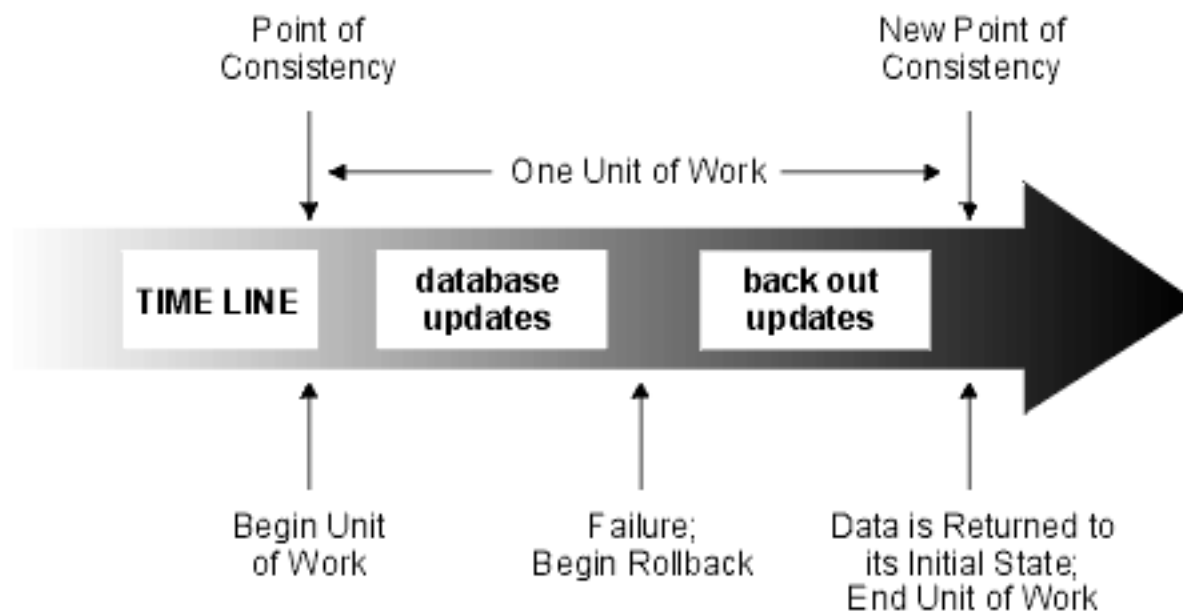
Point of Consistency

New Point of Consistency

One Unit of Work

TIME LINE

database updates

back out updates

Begin Unit of Work

Failure; Begin Rollback

Data is Returned to its Initial State; End Unit of Work